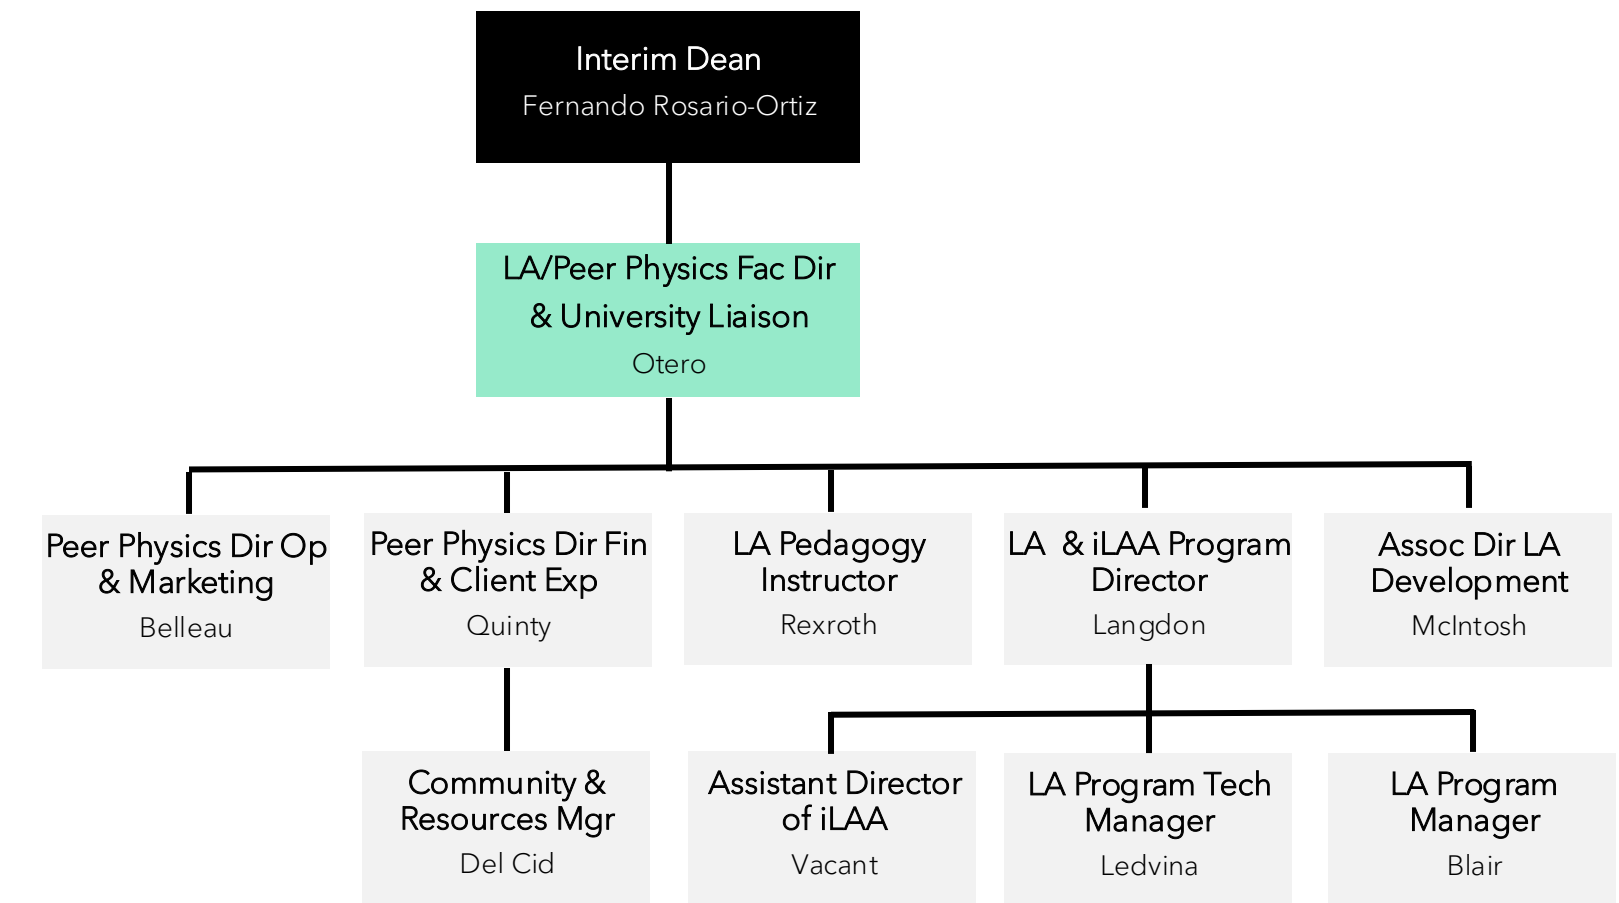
Interim Dean
Fernando Rosario-Ortiz

LA/Peer Physics Fac Dir & University Liaison
Otero

Peer Physics Dir Op & Marketing
Belleau

Peer Physics Dir Fin & Client Exp
Quinty

LA Pedagogy Instructor
Rexroth

LA & iLAA Program Director
Langdon

Assoc Dir LA Development
McIntosh

Community & Resources Mgr
Del Cid

Assistant Director of iLAA
Vacant

LA Program Tech Manager
Ledvina

LA Program Manager
Blair